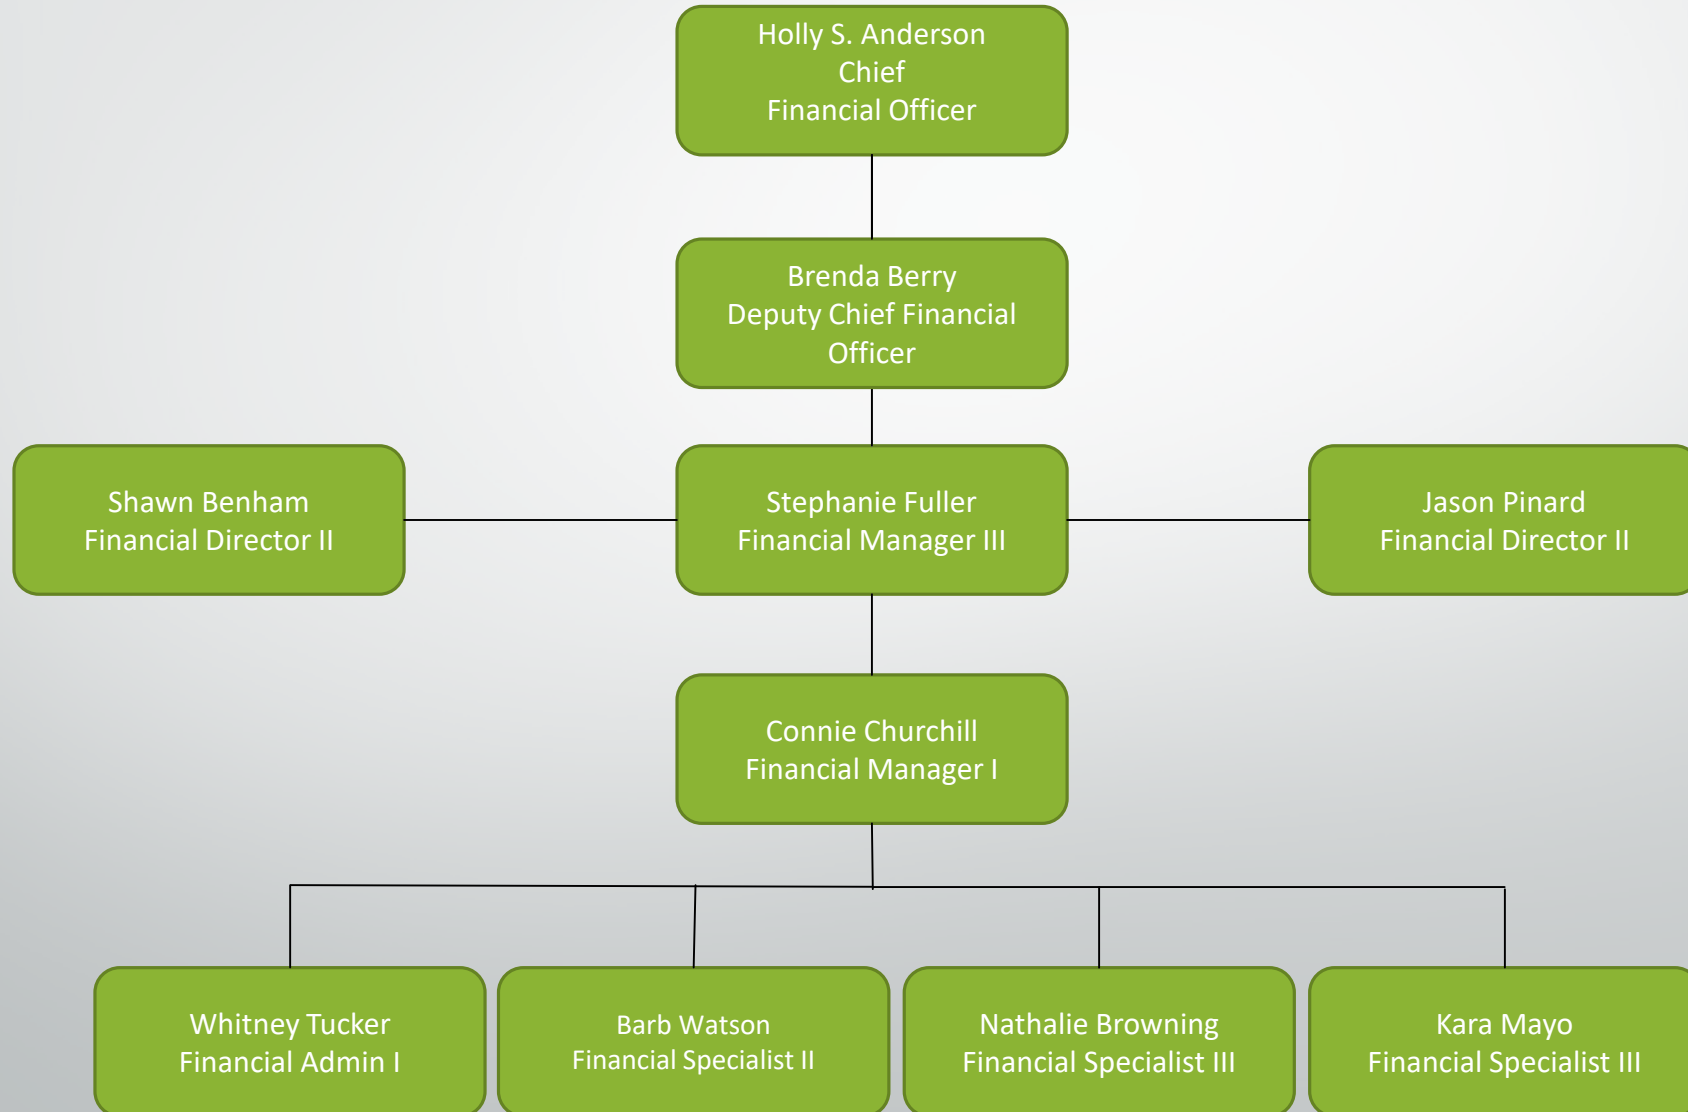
Holly S. Anderson
Chief
Financial Officer

Brenda Berry
Deputy Chief Financial Officer

Shawn Benham
Financial Director II

Stephanie Fuller
Financial Manager III

Jason Pinard
Financial Director II

Connie Churchill
Financial Manager I

Whitney Tucker
Financial Admin I

Barb Watson
Financial Specialist II

Nathalie Browning
Financial Specialist III

Kara Mayo
Financial Specialist III